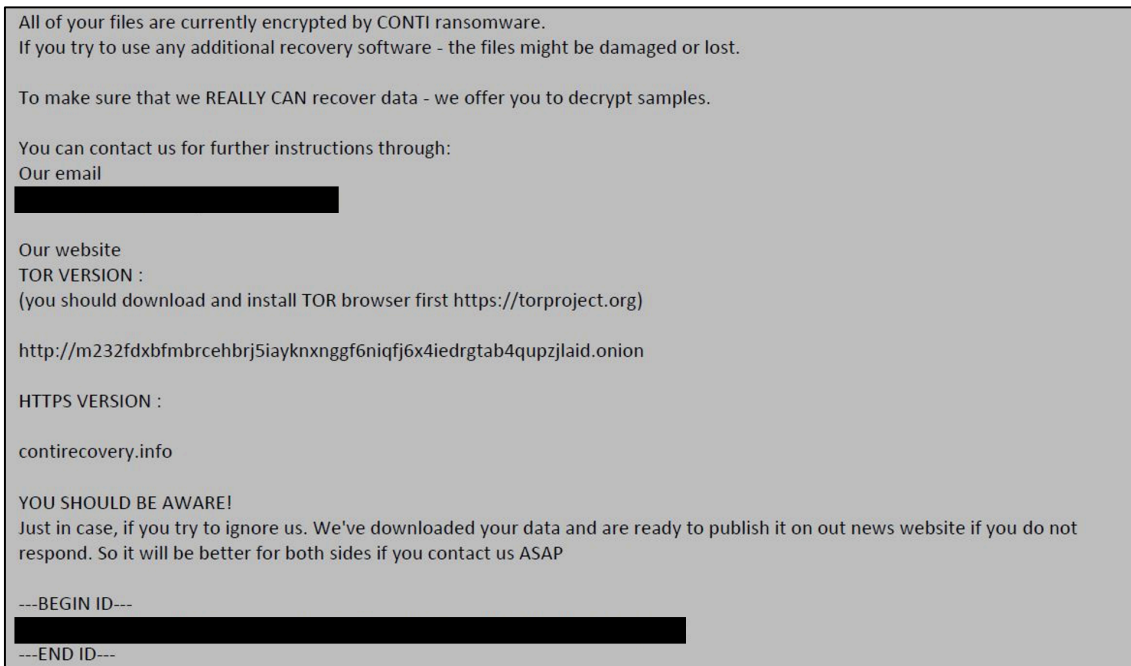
All of your files are currently encrypted by CONTI ransomware.
If you try to use any additional recovery software - the files might be damaged or lost.

To make sure that we REALLY CAN recover data - we offer you to decrypt samples.

You can contact us for further instructions through:
Our email
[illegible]

Our website
TOR VERSION :
(you should download and install TOR browser first https://torproject.org)

http://m232fdxbfmbrcehbrj5iayknxnggf6niqfj6x4iedrgtab4qupzjlaid.onion

HTTPS VERSION :

contirecovery.info

YOU SHOULD BE AWARE!
Just in case, if you try to ignore us. We've downloaded your data and are ready to publish it on out news website if you do not respond. So it will be better for both sides if you contact us ASAP

---BEGIN ID---
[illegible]
---END ID---